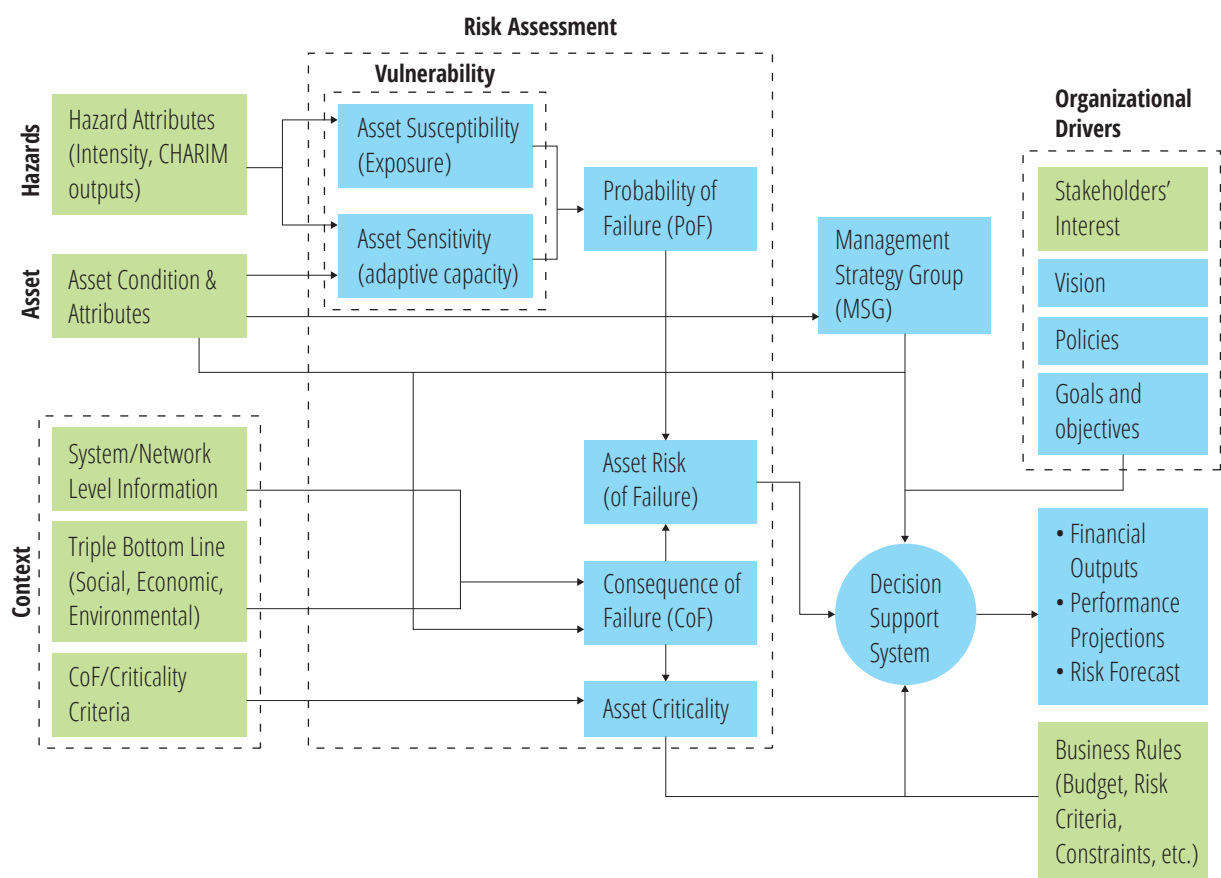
Risk Assessment

Vulnerability

Hazards

Hazard Attributes (Intensity, CHARIM outputs)

Asset Susceptibility (Exposure)

Asset Sensitivity (adaptive capacity)

Probability of Failure (PoF)

Asset

Asset Condition & Attributes

Management Strategy Group (MSG)

Organizational Drivers

Stakeholders' Interest

Vision

Policies

Goals and objectives

Context

System/Network Level Information

Triple Bottom Line (Social, Economic, Environmental)

CoF/Criticality Criteria

Asset Risk (of Failure)

Consequence of Failure (CoF)

Asset Criticality

Decision Support System

• Financial Outputs
• Performance Projections
• Risk Forecast

Business Rules (Budget, Risk Criteria, Constraints, etc.)